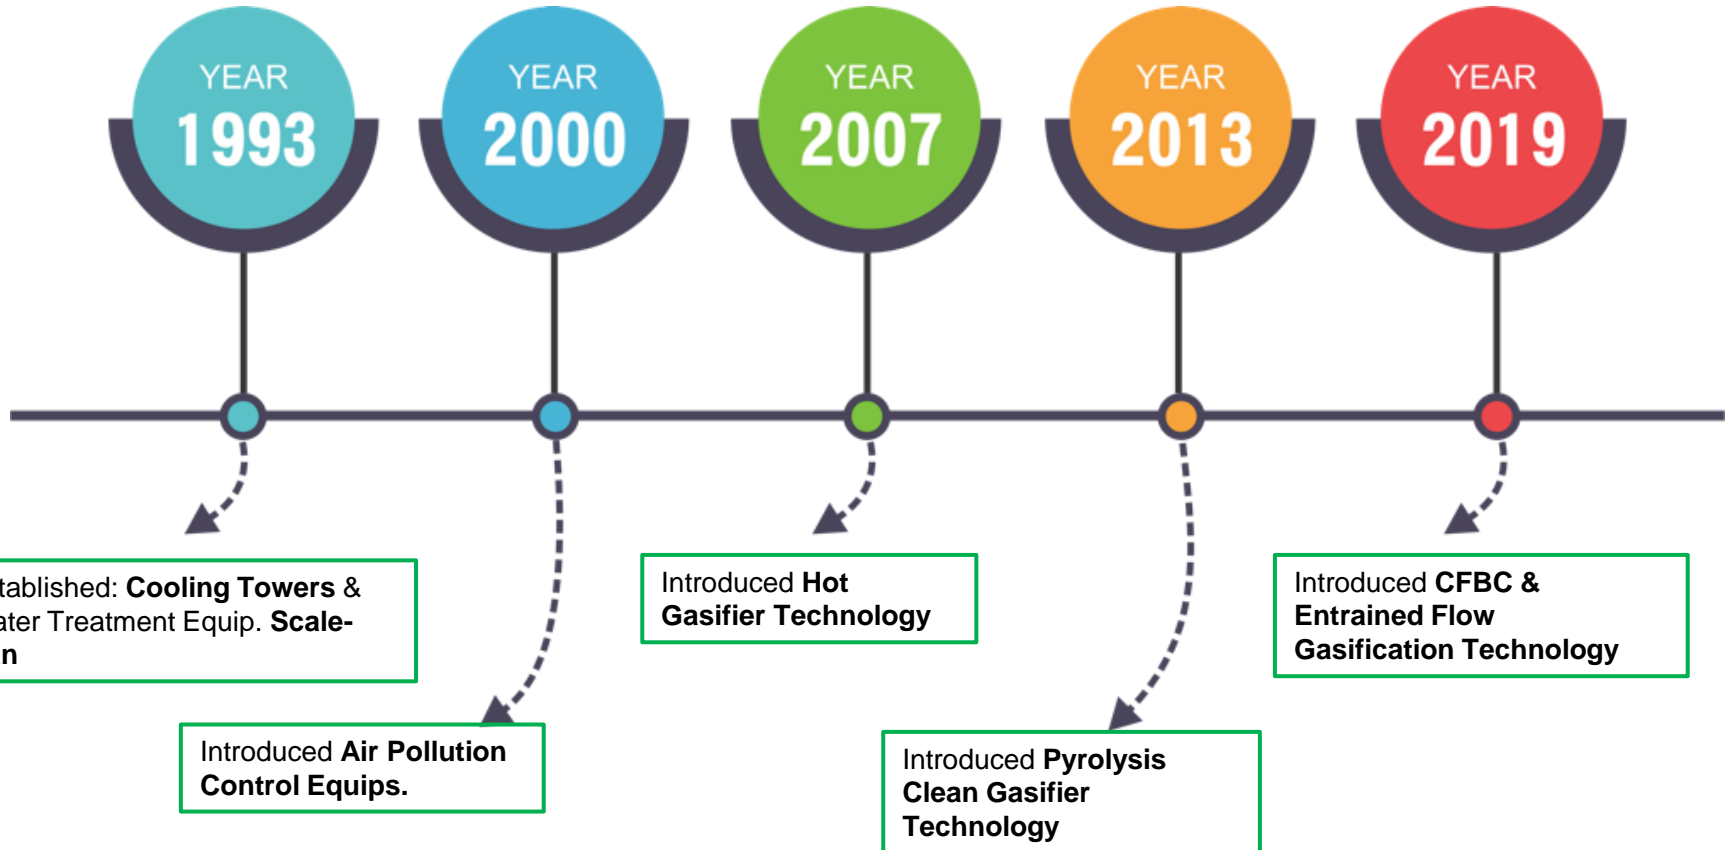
YEAR 1993

YEAR 2000

YEAR 2007

YEAR 2013

YEAR 2019

tablished: Cooling Towers & ater Treatment Equip. Scale- n

Introduced Air Pollution Control Equips.

Introduced Hot Gasifier Technology

Introduced Pyrolysis Clean Gasifier Technology

Introduced CFBC & Entrained Flow Gasification Technology